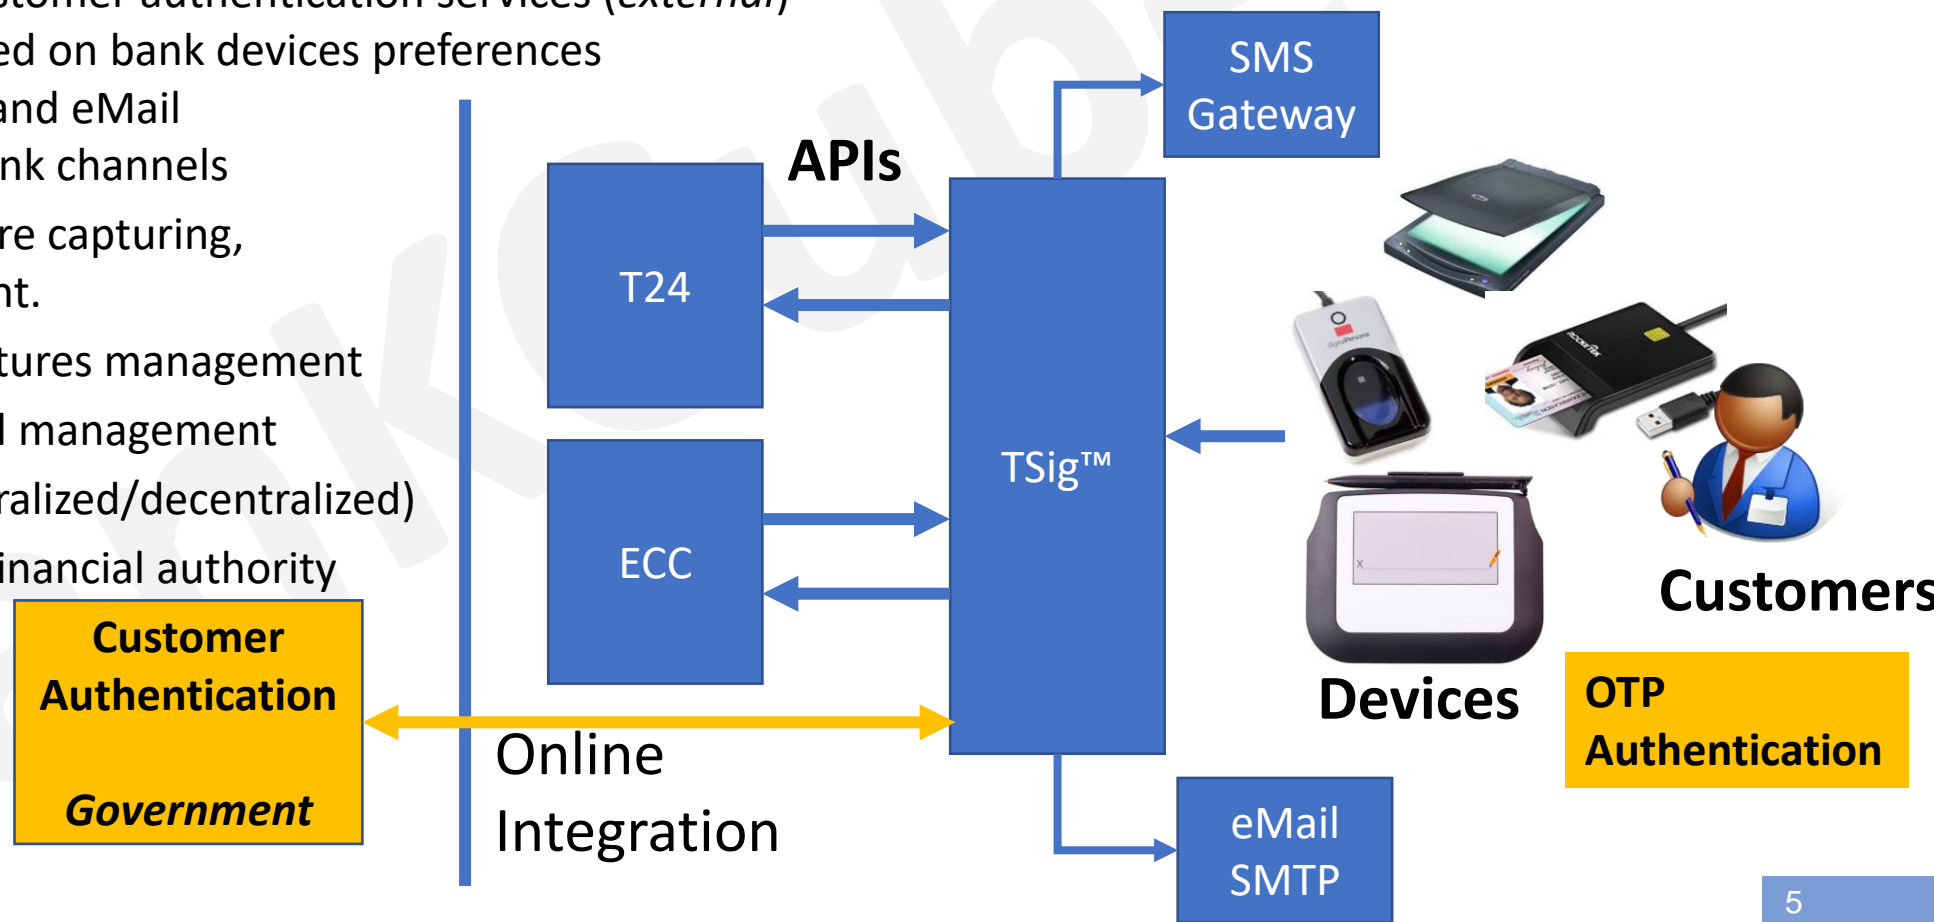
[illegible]stomer authentication services (external)
ed on bank devices preferences
and eMail
nk channels
re capturing,
nt.
tures management
l management
ralized/decentralized)
inancial authority

Customer Authentication

Government

APIs

T24

ECC

TSig™

SMS Gateway

eMail SMTP

Online Integration

Devices

Customers

OTP Authentication

5